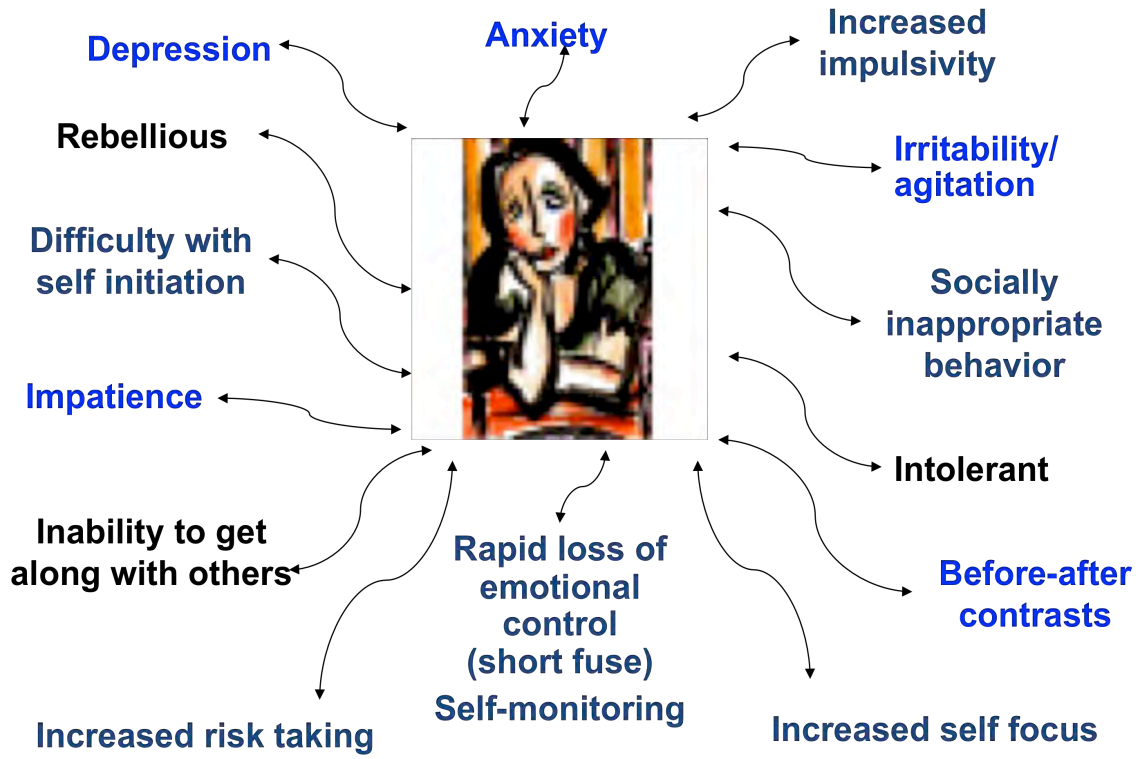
Depression

Anxiety

Increased impulsivity

Rebellious

Irritability/ agitation

Difficulty with self initiation

Socially inappropriate behavior

Impatience

Intolerant

Inability to get along with others

Rapid loss of emotional control (short fuse)

Self-monitoring

Before-after contrasts

Increased risk taking

Increased self focus